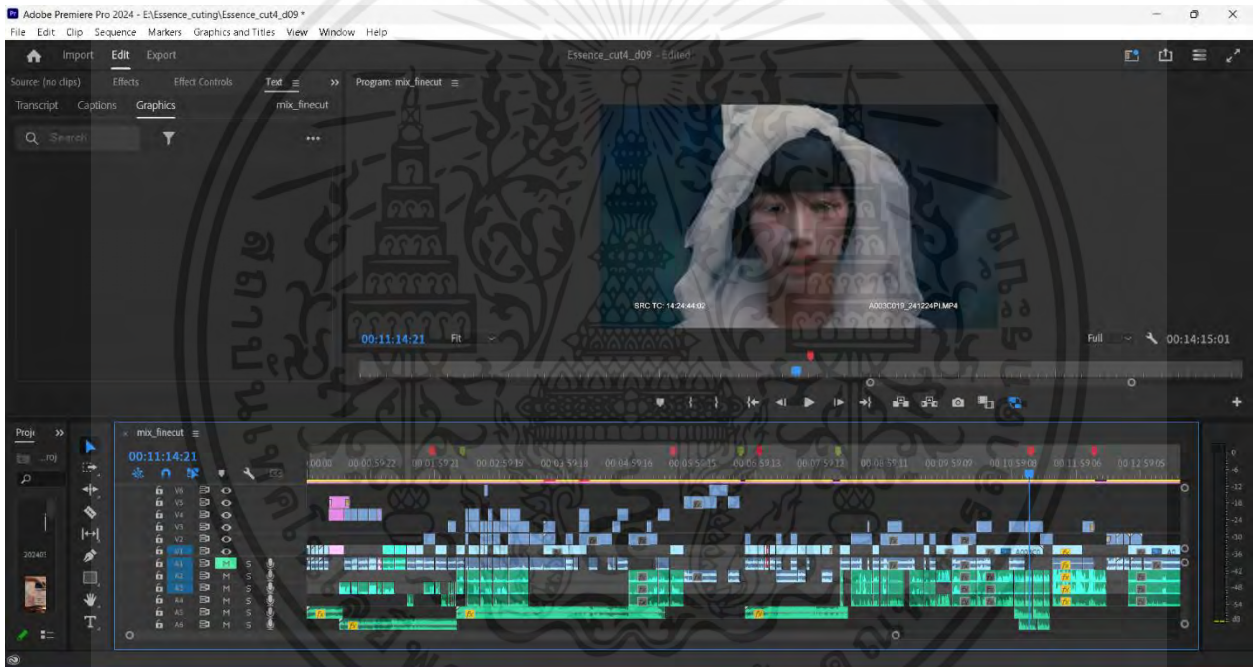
Adobe Premiere Pro 2024 - E:\Essence_cuting\Essence_cut4_d09 *

File Edit Clip Sequence Markers Graphics and Titles View Window Help

Import Edit Export

Essence_cut4_d09 - Edited

Source: (no clips) Effects Effect Controls Text

Program: mix_finecut

Transcript Captions Graphics

mix_finecut

Search

SRC TC: 14:24:44:02

A003C010_241224PI.MP4

00:11:14:21 Fit

Full 00:14:15:01

mix_finecut

00:11:14:21

00:00 00:00:59:22 00:01:59:21 00:02:59:19 00:03:59:18 00:04:59:16 00:05:59:15 00:06:59:13 00:07:59:12 00:08:59:11 00:09:59:09 00:10:59:08 00:11:59:06 00:12:59:05

V6 V5 V4 V3 V2 V1 A1 A2 A3 A4 A5 A6

M S

Proj

202401

0 -6 -12 -18 -24 -30 -36 -42 -48 -54 dB